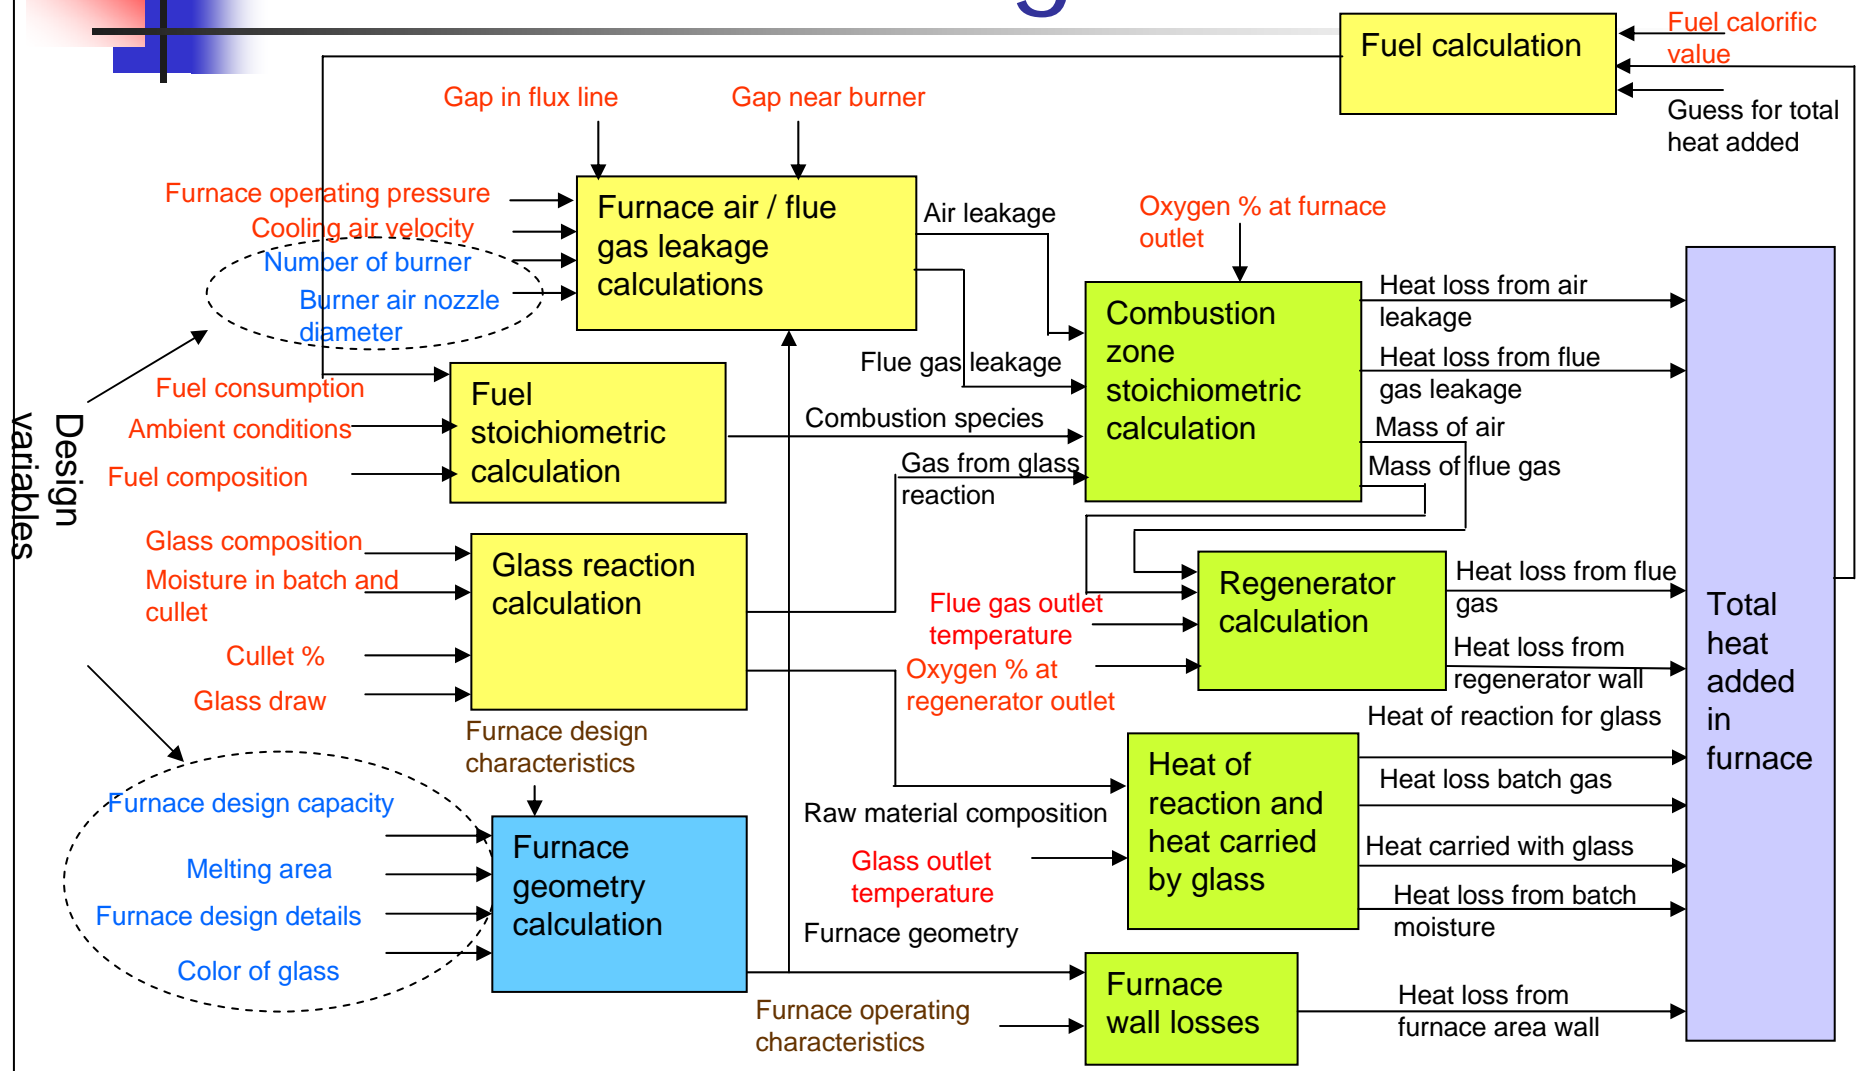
Fuel calculation

Fuel calorific value

Guess for total heat added

Gap in flux line

Gap near burner

Furnace operating pressure

Cooling air velocity

Number of burner

Burner air nozzle diameter

Furnace air / flue gas leakage calculations

Air leakage

Oxygen % at furnace outlet

Combustion zone stoichiometric calculation

Heat loss from air leakage

Heat loss from flue gas leakage

Mass of air

Mass of flue gas

Flue gas leakage

Fuel consumption

Ambient conditions

Fuel composition

Fuel stoichiometric calculation

Combustion species

Gas from glass reaction

Design variables

Glass composition

Moisture in batch and cullet

Cullet %

Glass draw

Glass reaction calculation

Flue gas outlet temperature

Oxygen % at regenerator outlet

Regenerator calculation

Heat loss from flue gas

Heat loss from regenerator wall

Total heat added in furnace

Heat of reaction for glass

Furnace design characteristics

Furnace design capacity

Melting area

Furnace design details

Color of glass

Furnace geometry calculation

Raw material composition

Glass outlet temperature

Furnace geometry

Heat of reaction and heat carried by glass

Heat loss batch gas

Heat carried with glass

Heat loss from batch moisture

Furnace operating characteristics

Furnace wall losses

Heat loss from furnace area wall